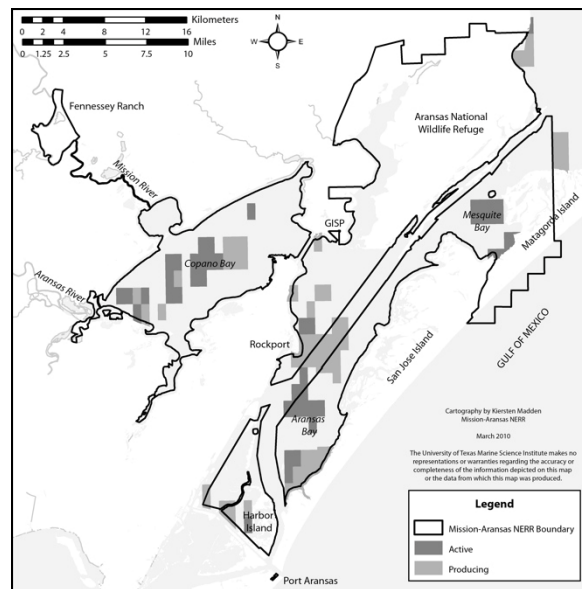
Kilometers
0 2 4 8 12 16
Miles
0 1.25 2.5 5 7.5 10

N
W E
S

Fennessey Ranch

Mission River

Aransas National Wildlife Refuge

GISP

Mesquite Bay

Matagorda Island

Copano Bay

Aransas River

Rockport

San Jose Island

GULF OF MEXICO

Aransas Bay

Harbor Island

Port Aransas

Cartography by Kiersten Madden
Mission-Aransas NERR

March 2010

The University of Texas Marine Science Institute makes no representations or warranties regarding the accuracy or completeness of the information depicted on this map or the data from which this map was produced.

Legend
Mission-Aransas NERR Boundary
Active
Producing